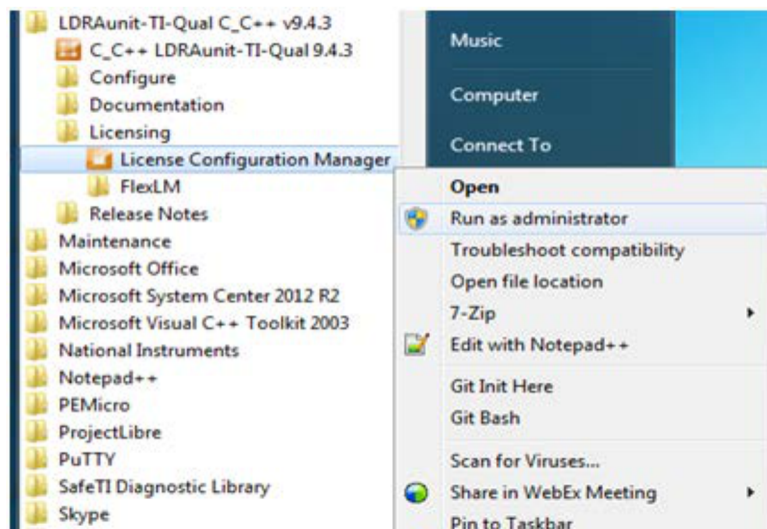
LDRAunit-TI-Qual C_C++ v9.4.3
C_C++ LDRAunit-TI-Qual 9.4.3
Configure
Documentation
Licensing
License Configuration Manager
FlexLM
Release Notes
Maintenance
Microsoft Office
Microsoft System Center 2012 R2
Microsoft Visual C++ Toolkit 2003
National Instruments
Notepad++
PEMicro
ProjectLibre
PuTTY
SafeTI Diagnostic Library
Skype

Music
Computer
Connect To

Open
Run as administrator
Troubleshoot compatibility
Open file location
7-Zip
Edit with Notepad++
Git Init Here
Git Bash
Scan for Viruses...
Share in WebEx Meeting
Pin to Taskbar